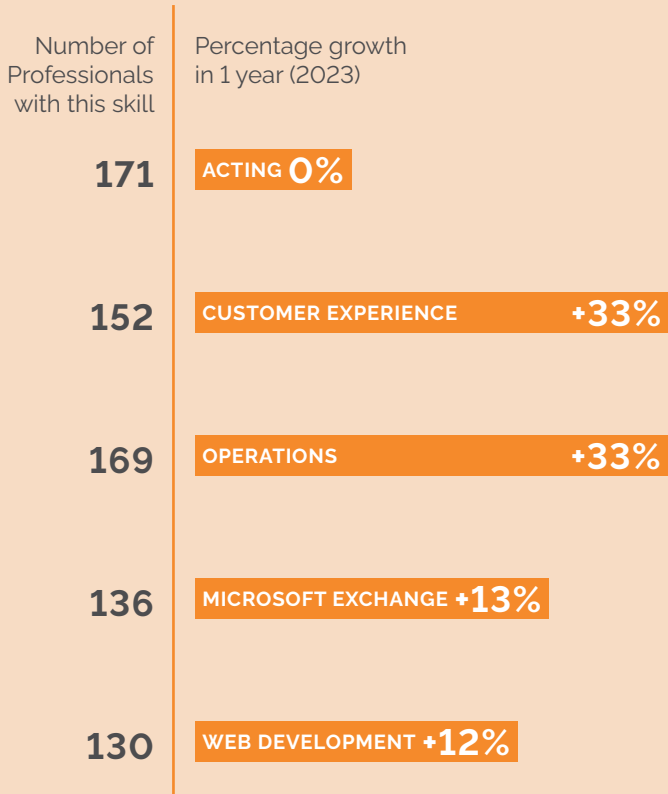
| Number of Professionals with this skill | Percentage growth in 1 year (2023) |
|---|---|
| 171 | ACTING 0% |
| 152 | CUSTOMER EXPERIENCE +33% |
| 169 | OPERATIONS +33% |
| 136 | MICROSOFT EXCHANGE +13% |
| 130 | WEB DEVELOPMENT +12% |